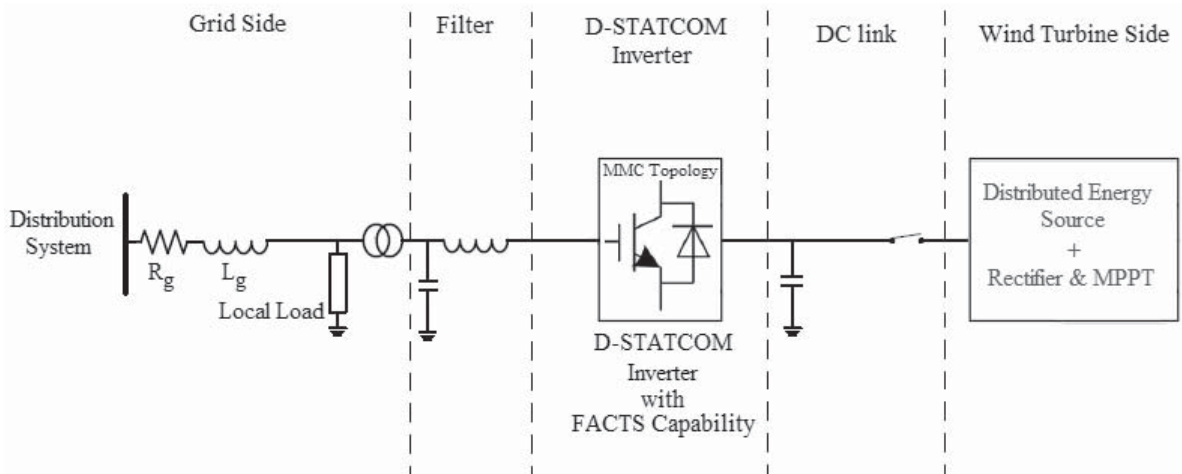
Grid Side

Filter

D-STATCOM Inverter

DC link

Wind Turbine Side

Distribution System

$R_g$

$L_g$

Local Load

MMC Topology

D-STATCOM Inverter with FACTS Capability

Distributed Energy Source + Rectifier & MPPT